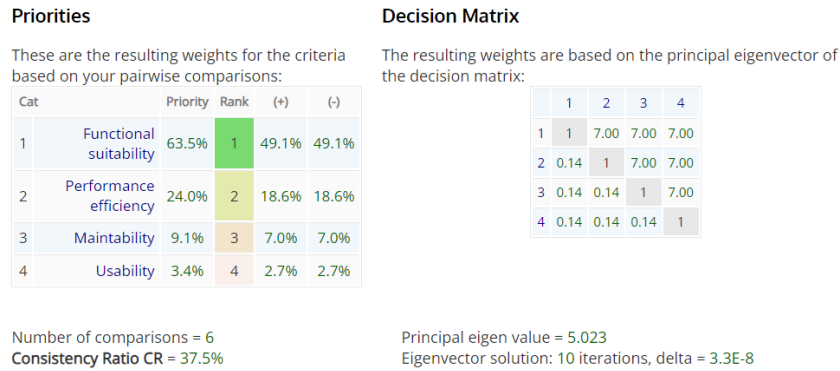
Priorities

These are the resulting weights for the criteria based on your pairwise comparisons:

| Cat | | Priority | Rank | (+) | (-) |
|---|---|---|---|---|---|
| 1 | Functional suitability | 63.5% | 1 | 49.1% | 49.1% |
| 2 | Performance efficiency | 24.0% | 2 | 18.6% | 18.6% |
| 3 | Maintability | 9.1% | 3 | 7.0% | 7.0% |
| 4 | Usability | 3.4% | 4 | 2.7% | 2.7% |

Number of comparisons = 6
Consistency Ratio CR = 37.5%

Decision Matrix

The resulting weights are based on the principal eigenvector of the decision matrix:

| | 1 | 2 | 3 | 4 |
|---|---|---|---|---|
| 1 | 1 | 7.00 | 7.00 | 7.00 |
| 2 | 0.14 | 1 | 7.00 | 7.00 |
| 3 | 0.14 | 0.14 | 1 | 7.00 |
| 4 | 0.14 | 0.14 | 0.14 | 1 |

Principal eigen value = 5.023
Eigenvector solution: 10 iterations, delta = 3.3E-8